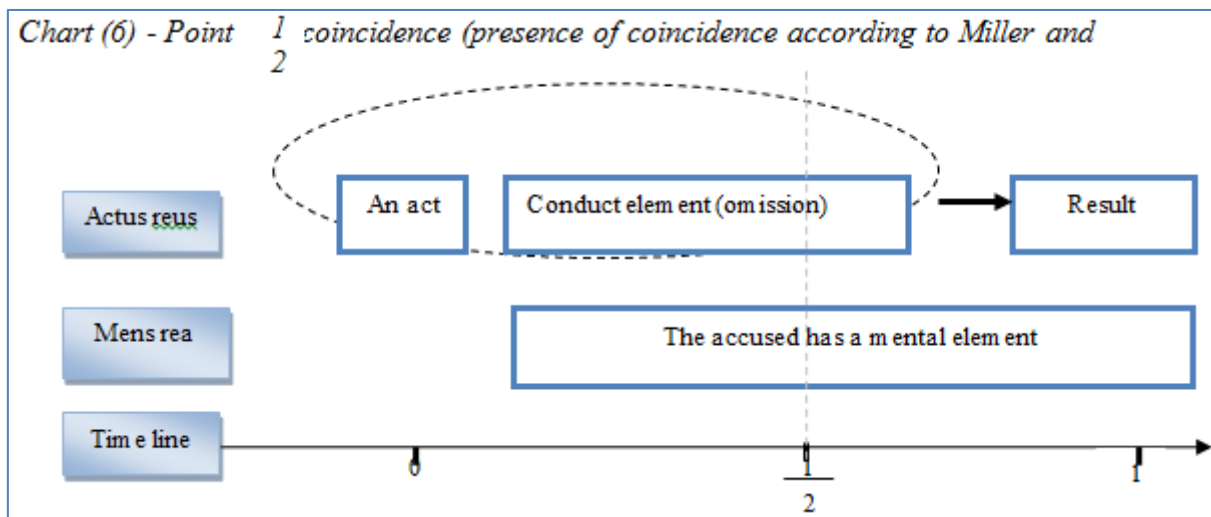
Chart (6) - Point $\frac{1}{2}$ coincidence (presence of coincidence according to Miller and

Actus reus

An act

Conduct element (omission)

Result

Mens rea

The accused has a mental element

Time line

0

$\frac{1}{2}$

1